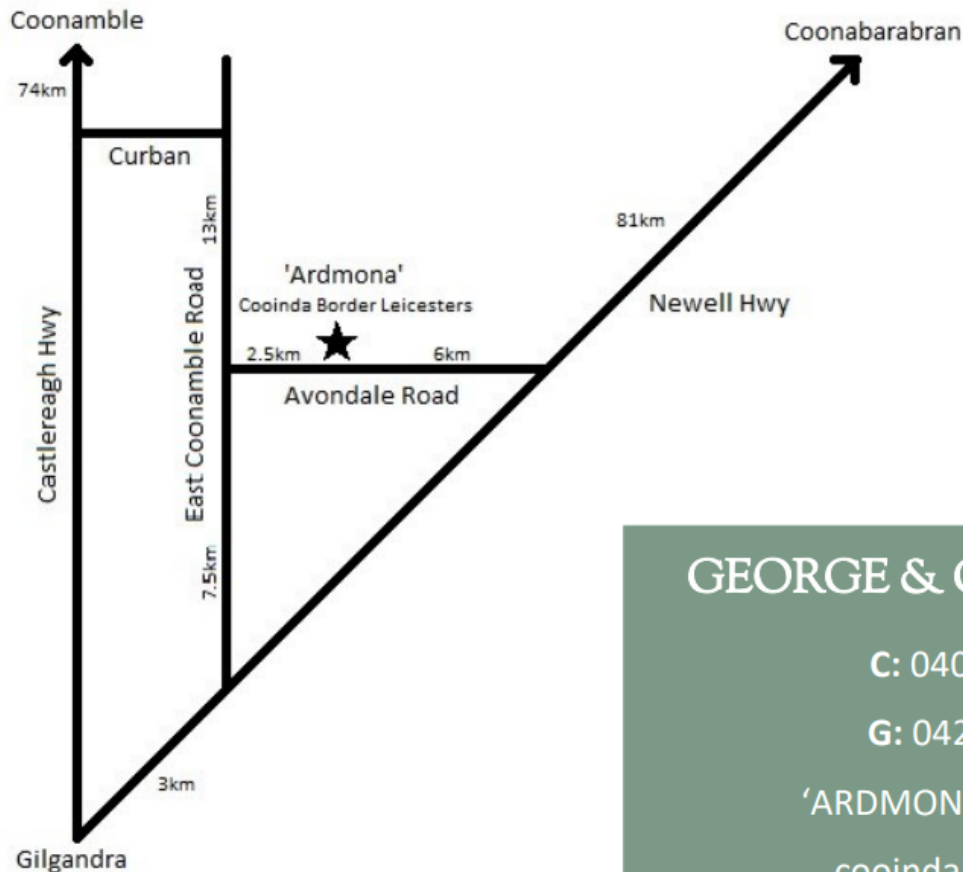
Coonamble

74km

Curban

13km

Castlereagh Hwy

East Coonamble Road

'Ardmona'
Cooinda Border Leicesters

2.5km

6km

Avondale Road

7.5km

3km

Gilgandra

Coonabarabran

81km

Newell Hwy

GEORGE & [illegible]

C: 040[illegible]

G: 042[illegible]

'ARDMON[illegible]

cooinda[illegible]